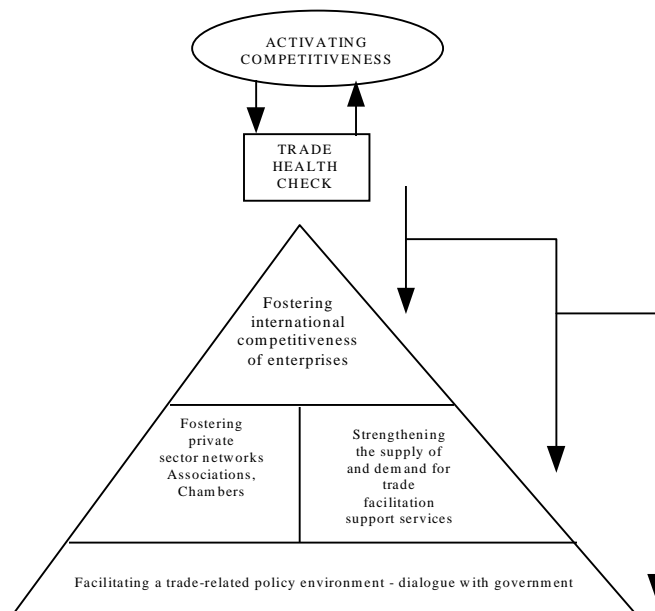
ACTIVATING COMPETITIVENESS

TRADE HEALTH CHECK

Fostering international competitiveness of enterprises

Fostering private sector networks Associations, Chambers

Strengthening the supply of and demand for trade facilitation support services

Facilitating a trade-related policy environment - dialogue with government